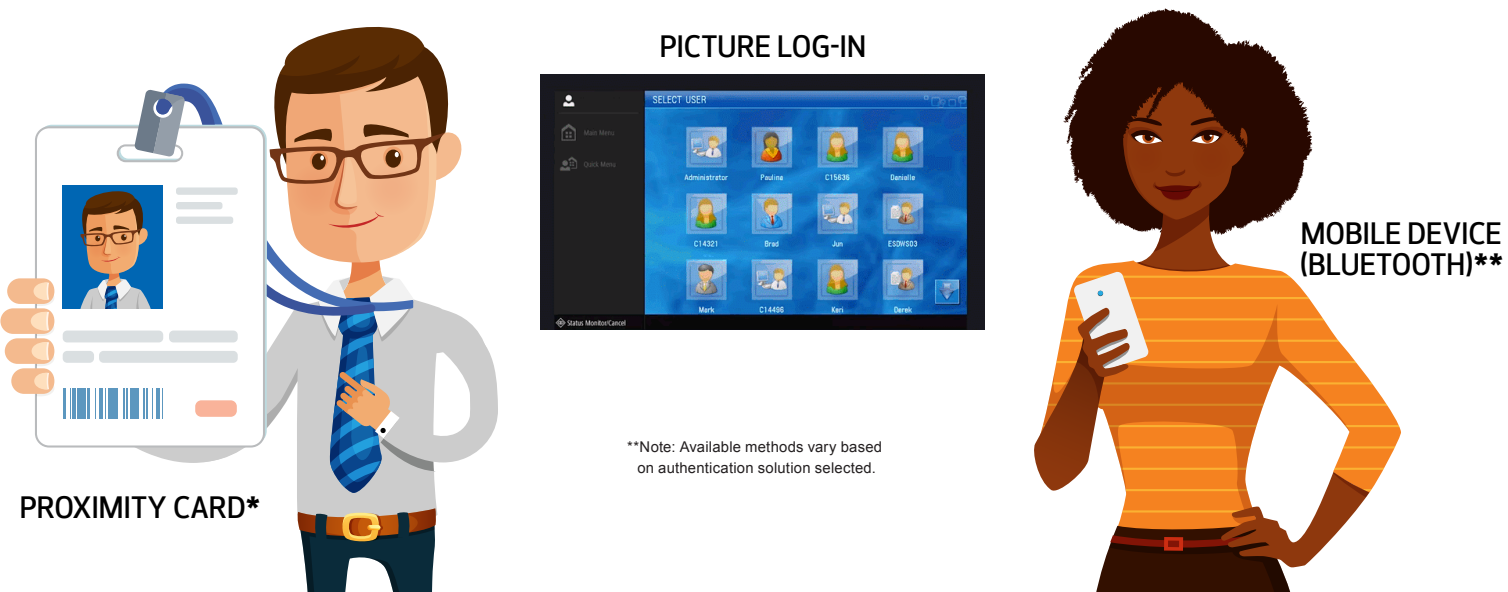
PICTURE LOG-IN

SELECT USER

Main Menu

Quick Menu

Administrator

Paulina

C15636

Danielle

C14321

Brad

Jun

ESDWS03

Mark

C14496

Keri

Derek

Status Monitor/Cancel

MOBILE DEVICE (BLUETOOTH)**

PROXIMITY CARD*

**Note: Available methods vary based on authentication solution selected.